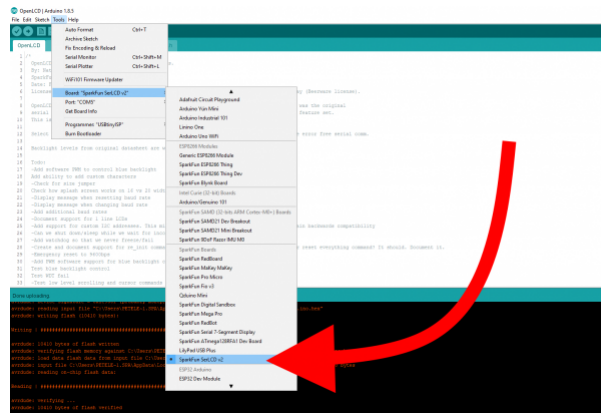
OpenLCD | Arduino 1.8.5
File Edit Sketch Tools Help

OpenLCD

Auto Format Ctrl+T
Archive Sketch
Fix Encoding & Reload
Serial Monitor Ctrl+Shift+M
Serial Plotter Ctrl+Shift+L

WiFi101 Firmware Updater

Board: "SparkFun SerLCD v2"
Port: "COM5"
Get Board Info

Programmer: "USBtinyISP"
Burn Bootloader

Adafruit Circuit Playground
Arduino Yún Mini
Arduino Industrial 101
Linino One
Arduino Uno WiFi
ESP8266 Modules
Generic ESP8266 Module
SparkFun ESP8266 Thing
SparkFun ESP8266 Thing Dev
SparkFun Blynk Board
Intel Curie (32-bit) Boards
Arduino/Genuino 101
SparkFun SAMD21 (32-bits ARM Cortex-M0+) Boards
SparkFun SAMD21 Dev Breakout
SparkFun SAMD21 Mini Breakout
SparkFun 9DoF Razor IMU M0
SparkFun Boards
SparkFun RedBoard
SparkFun MaKey MaKey
SparkFun Pro Micro
SparkFun Fio v3
Qduino Mini
SparkFun Digital Sandbox
SparkFun Mega Pro
SparkFun RedBot
SparkFun Serial 7-Segment Display
SparkFun ATmega128RFA1 Dev Board
LilyPad USB Plus
SparkFun SerLCD v2
ESP32 Arduino
ESP32 Dev Module

1 /*
2 OpenLCD
3 By: N
4 Spark
5 Date:
6 Licens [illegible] (Beerware license).
7
8 OpenLC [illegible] we've seen the original
9 serial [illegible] feature set.
10 This i
11
12 Select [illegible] rror for serial comm.
13
14 Backlight levels from original datasheet are
15
16
17 Todo:
18 -Add software PWM to control blue backlight
19 Add ability to add custom characters
20 -Check for size jumper
21 Check how splash screen works on 16 vs 20 width
22 -Display message when changing baud rate
23 -Display message when changing back rate
24 Add additional baud rates
25 -Document settings for 1 line LCDs
26 -Add support for custom I2C addresses. This m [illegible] backward compatibility
27 -Can we dial down/sleep while we wait for inc
28 -Add watchdog so that we never freeze/fail
29 -Create and document support for no_init comm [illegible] reset everything command? It should. Document it.
30 -Emergency reset to 9600bps
31 -Add PWM software support for blue backlight
32 Test blue backlight control
33 Test WDT fail
34 -Test low level scrolling and cursor commands

Done uploading.
avrdude: reading input file "C:\Users\NETHLE~1.SPA\App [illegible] .hex"
avrdude: writing flash (10410 bytes):

Writing | ################################################

avrdude: 10410 bytes of flash written
avrdude: verifying flash memory against C:\Users\NETHLE~
avrdude: load data flash data from input file C:\Users\
avrdude: input file C:\Users\NETHLE~1.SPA\AppData\Loc
avrdude: reading on-chip flash data:

Reading | ################################################

avrdude: verifying ...
avrdude: 10410 bytes of flash verified